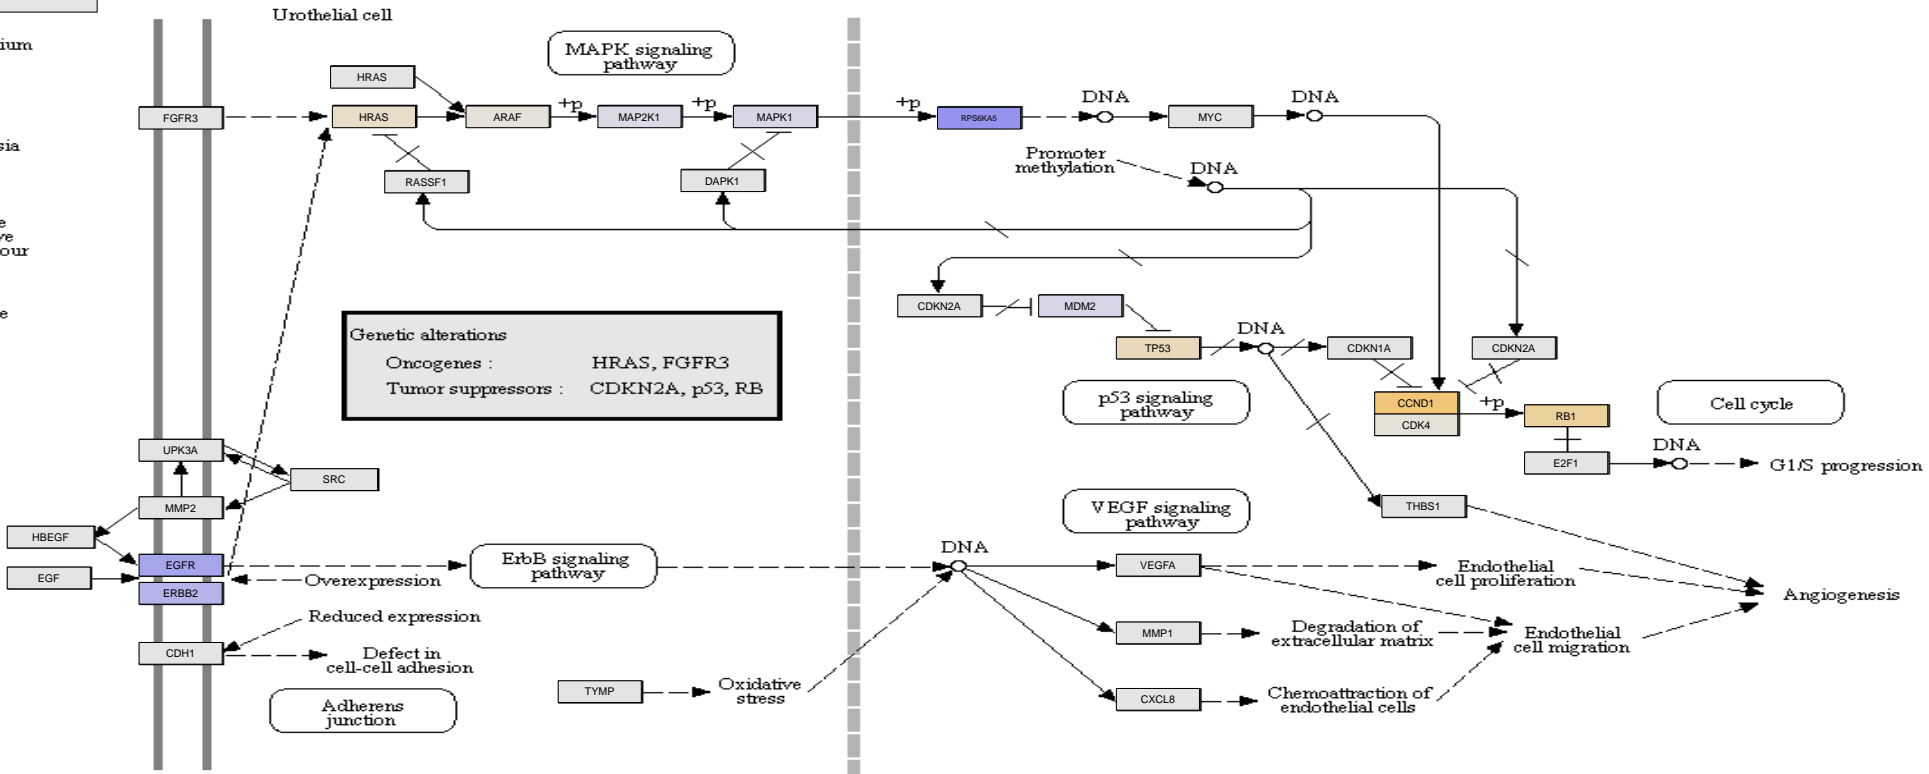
ium

sia

e
ve
our

e

Urothelial cell

MAPK signaling pathway

HRAS
FGFR3
HRAS
ARAF
+p
MAP2K1
+p
MAPK1
+p
RPS6KA5
DNA
MYC
DNA
RASSF1
DAPK1
Promoter methylation
DNA

CDKN2A
MDM2
TP53
DNA
CDKN1A
CDKN2A

Genetic alterations
Oncogenes : HRAS, FGFR3
Tumor suppressors : CDKN2A, p53, RB

p53 signaling pathway
CCND1
CDK4
+p
RB1
Cell cycle
DNA
E2F1
G1/S progression

UPK3A
SRC
MMP2
HBEGF
EGFR
EGF
ERBB2
Overexpression
ErbB signaling pathway
DNA
VEGF signaling pathway
THBS1
VEGFA
Endothelial cell proliferation
Angiogenesis
Reduced expression
CDH1
Defect in cell-cell adhesion
MMP1
Degradation of extracellular matrix
Endothelial cell migration
TYMP
Oxidative stress
CXCL8
Chemoattraction of endothelial cells
Adherens junction